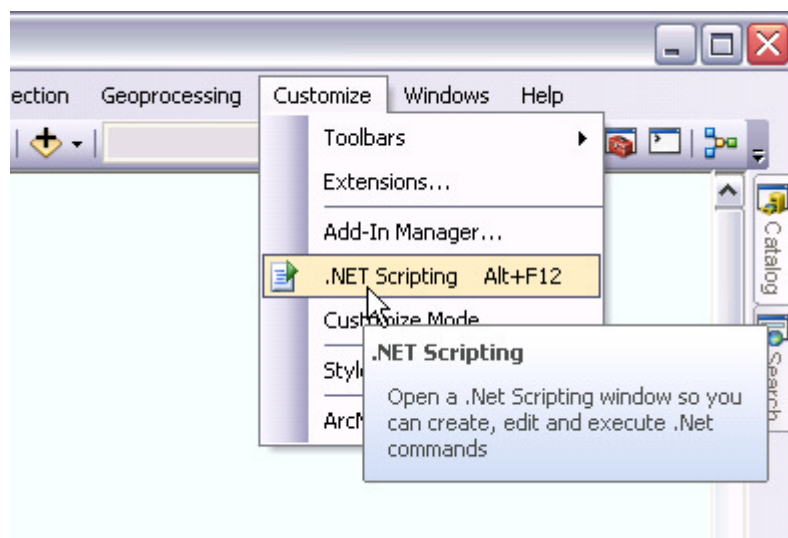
ection Geoprocessing Customize Windows Help

Toolbars
Extensions...
Add-In Manager...
.NET Scripting Alt+F12
Cust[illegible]ize Mode
Styl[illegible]
Arc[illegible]

.NET Scripting
Open a .Net Scripting window so you can create, edit and execute .Net commands

Catalog
Search